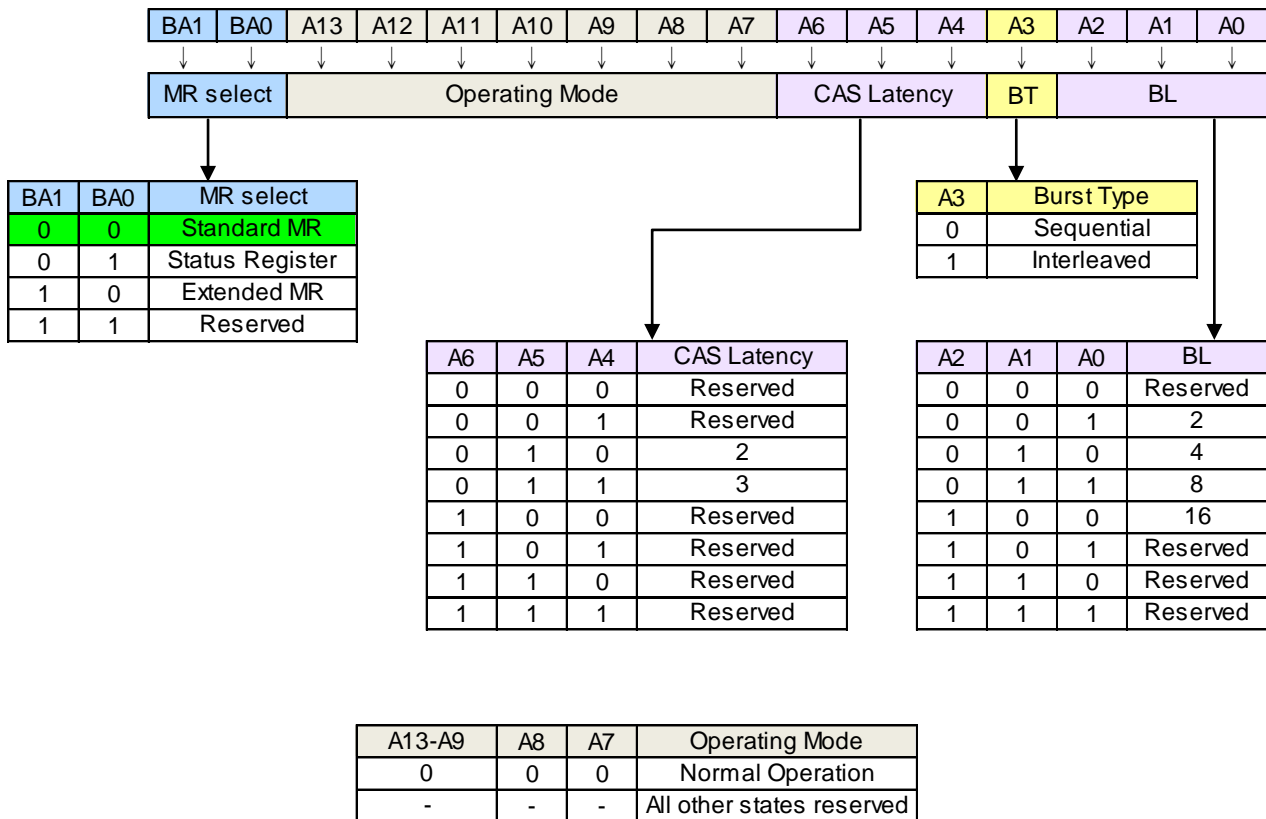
| BA1 | BA0 | A13 | A12 | A11 | A10 | A9 | A8 | A7 | A6 | A5 | A4 | A3 | A2 | A1 | A0 |
|---|---|---|---|---|---|---|---|---|---|---|---|---|---|---|---|

MR select | Operating Mode | CAS Latency | BT | BL

| BA1 | BA0 | MR select |
|---|---|---|
| 0 | 0 | Standard MR |
| 0 | 1 | Status Register |
| 1 | 0 | Extended MR |
| 1 | 1 | Reserved |

| A3 | Burst Type |
|---|---|
| 0 | Sequential |
| 1 | Interleaved |

| A6 | A5 | A4 | CAS Latency |
|---|---|---|---|
| 0 | 0 | 0 | Reserved |
| 0 | 0 | 1 | Reserved |
| 0 | 1 | 0 | 2 |
| 0 | 1 | 1 | 3 |
| 1 | 0 | 0 | Reserved |
| 1 | 0 | 1 | Reserved |
| 1 | 1 | 0 | Reserved |
| 1 | 1 | 1 | Reserved |

| A2 | A1 | A0 | BL |
|---|---|---|---|
| 0 | 0 | 0 | Reserved |
| 0 | 0 | 1 | 2 |
| 0 | 1 | 0 | 4 |
| 0 | 1 | 1 | 8 |
| 1 | 0 | 0 | 16 |
| 1 | 0 | 1 | Reserved |
| 1 | 1 | 0 | Reserved |
| 1 | 1 | 1 | Reserved |

| A13-A9 | A8 | A7 | Operating Mode |
|---|---|---|---|
| 0 | 0 | 0 | Normal Operation |
| - | - | - | All other states reserved |